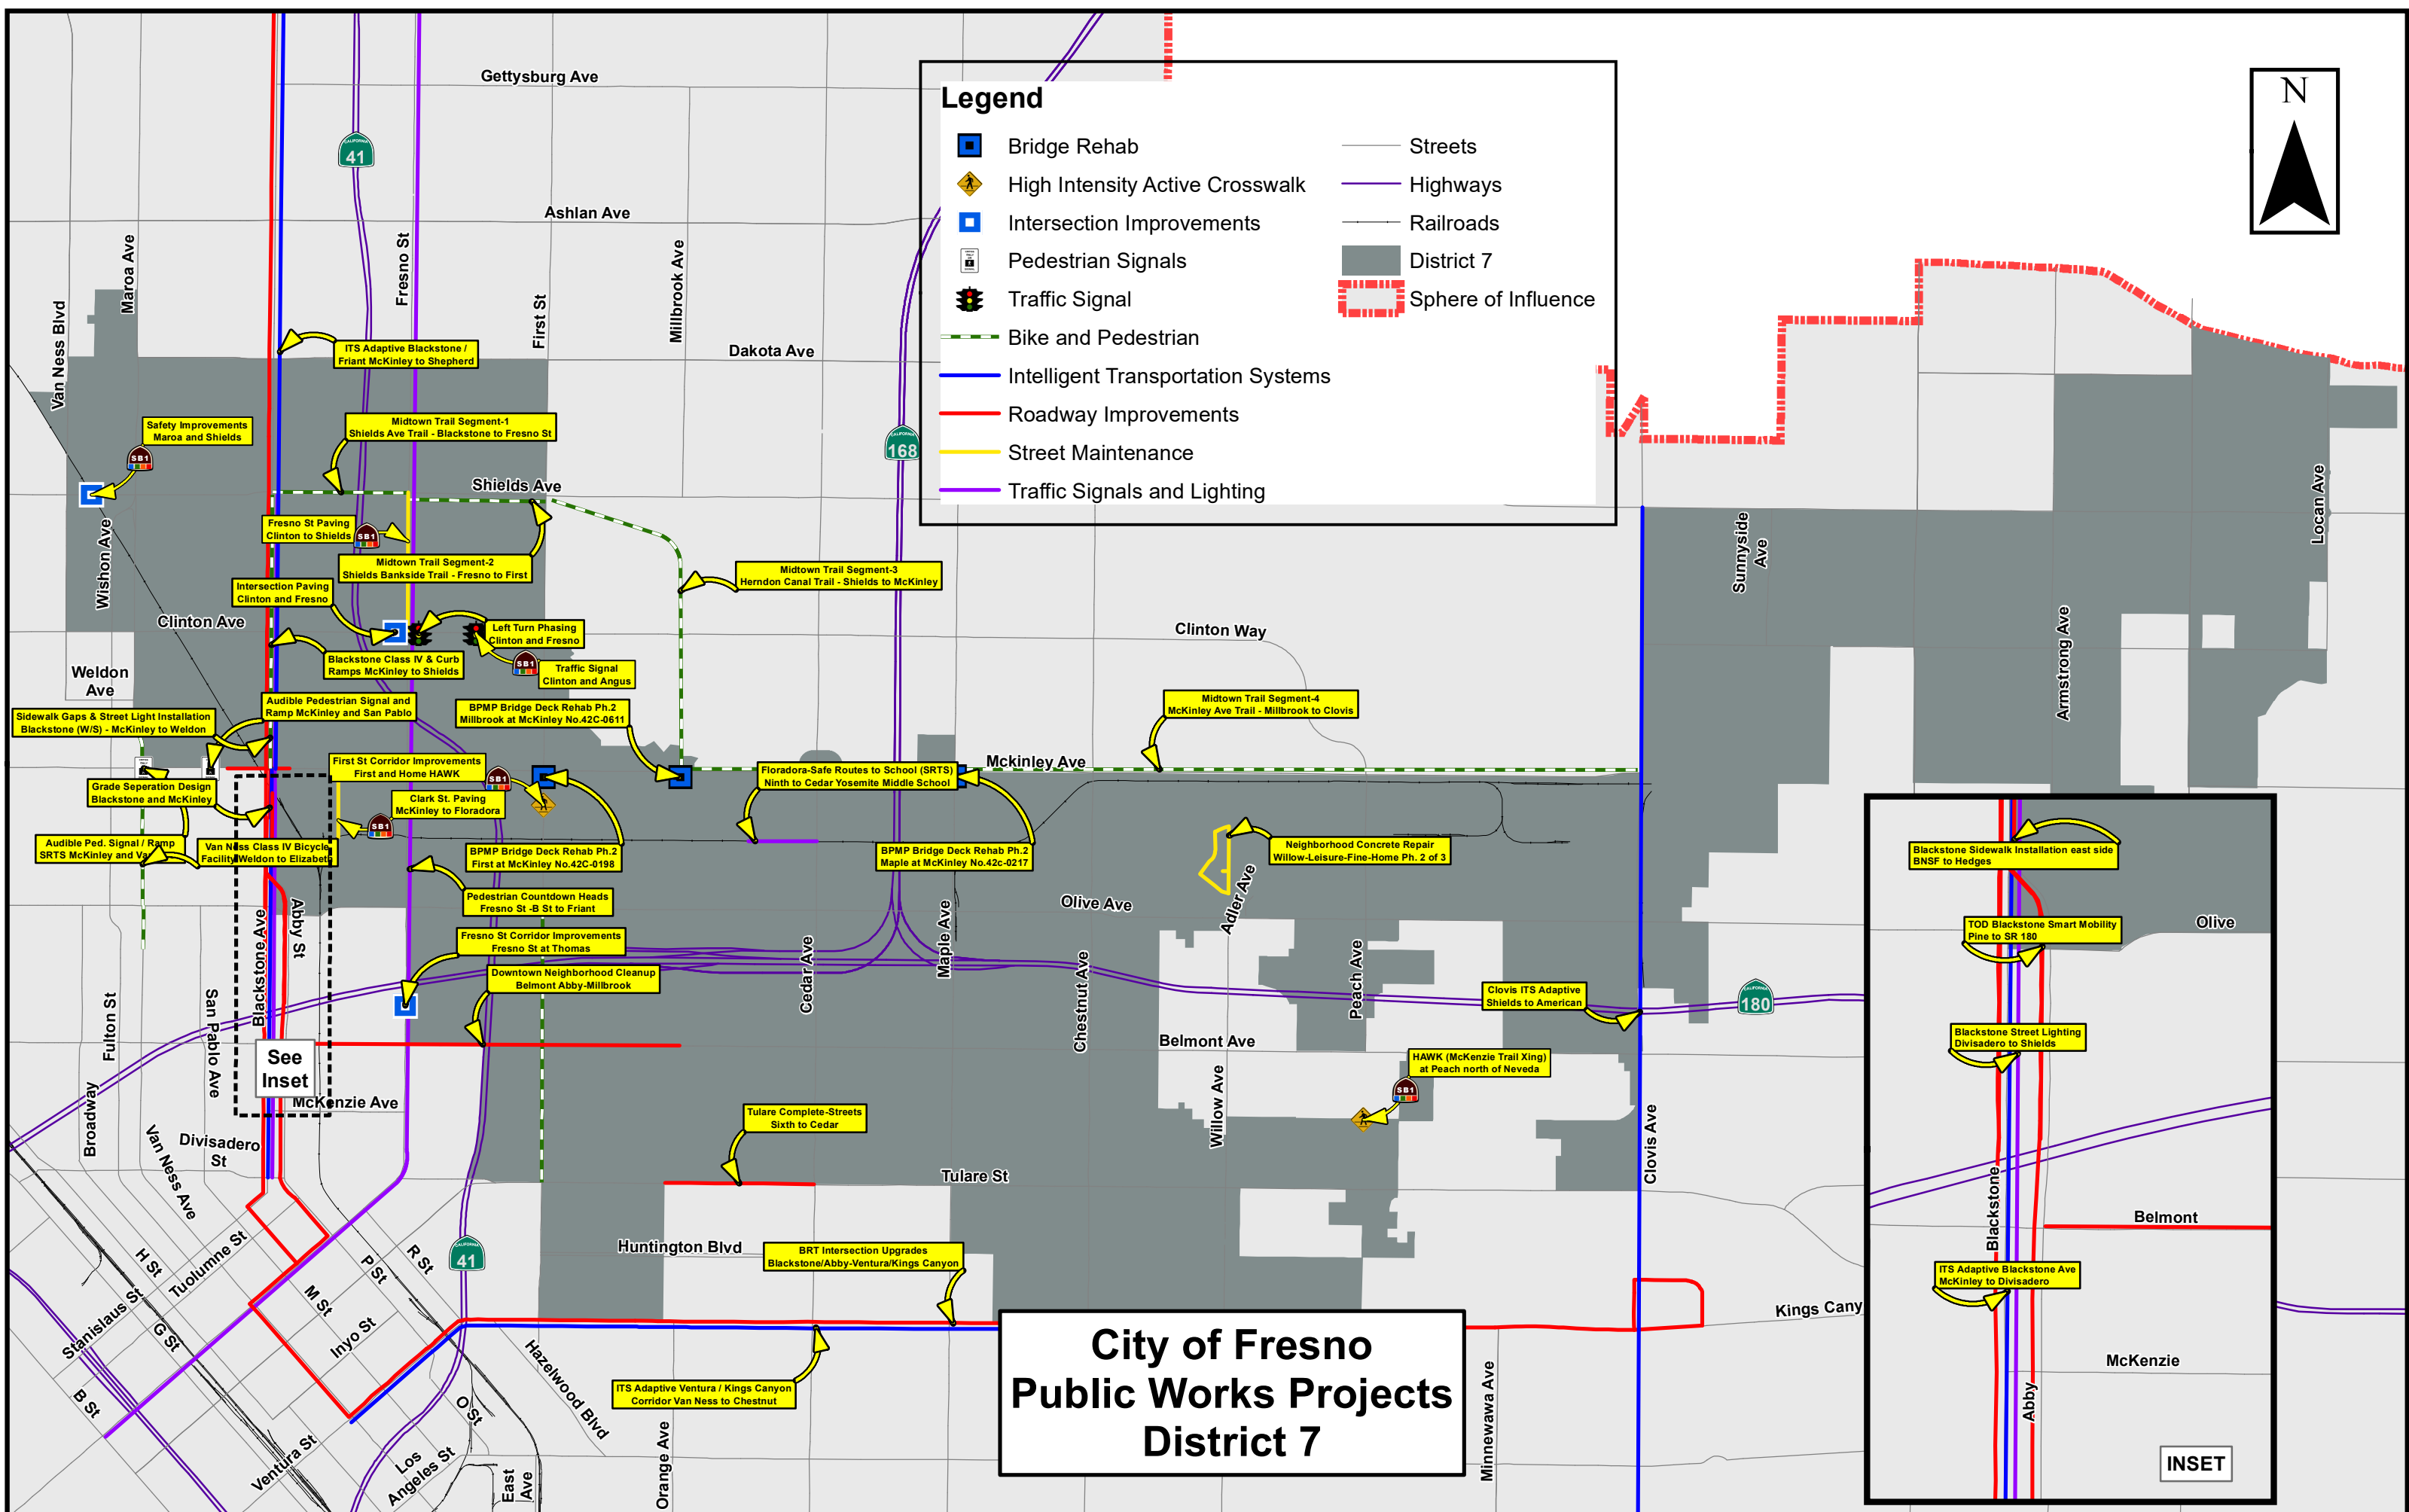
Legend

Bridge Rehab
High Intensity Active Crosswalk
Intersection Improvements
Pedestrian Signals
Traffic Signal
Bike and Pedestrian
Intelligent Transportation Systems
Roadway Improvements
Street Maintenance
Traffic Signals and Lighting
Streets
Highways
Railroads
District 7
Sphere of Influence

N

City of Fresno
Public Works Projects
District 7

Gettysburg Ave
Ashlan Ave
Dakota Ave
Shields Ave
Clinton Ave
Clinton Way
Weldon Ave
Mckinley Ave
Olive Ave
Belmont Ave
McKenzie Ave
Tulare St
Huntington Blvd
Kings Cany
Divisadero St
Van Ness Blvd
Maroa Ave
Fresno St
First St
Millbrook Ave
Wishon Ave
Sunnyside Ave
Armstrong Ave
Locan Ave
Cedar Ave
Maple Ave
Chestnut Ave
Peach Ave
Willow Ave
Adler Ave
Clovis Ave
Minnewawa Ave
Orange Ave
East Ave
Hazelwood Blvd
Los Angeles St
Ventura St
O St
Inyo St
M St
P St
R St
Tuolumne St
H St
G St
Stanislaus St
B St
Van Ness Ave
Broadway
Fulton St
San Pablo Ave
Blackstone Ave
Abby St
41
168
180

ITS Adaptive Blackstone / Friant McKinley to Shepherd
Safety Improvements Maroa and Shields
Midtown Trail Segment-1 Shields Ave Trail - Blackstone to Fresno St
Fresno St Paving Clinton to Shields
Midtown Trail Segment-2 Shields Bankside Trail - Fresno to First
Midtown Trail Segment-3 Herndon Canal Trail - Shields to McKinley
Intersection Paving Clinton and Fresno
Left Turn Phasing Clinton and Fresno
Traffic Signal Clinton and Angus
Blackstone Class IV & Curb Ramps McKinley to Shields
Audible Pedestrian Signal and Ramp McKinley and San Pablo
BPMP Bridge Deck Rehab Ph.2 Millbrook at McKinley No.42C-0611
Midtown Trail Segment-4 McKinley Ave Trail - Millbrook to Clovis
Sidewalk Gaps & Street Light Installation Blackstone (W/S) - McKinley to Weldon
First St Corridor Improvements First and Home HAWK
Floradora-Safe Routes to School (SRTS) Ninth to Cedar Yosemite Middle School
Grade Seperation Design Blackstone and McKinley
Clark St. Paving McKinley to Floradora
Audible Ped. Signal / Ramp SRTS McKinley and Va
Van Ness Class IV Bicycle Facility Weldon to Elizabeth
BPMP Bridge Deck Rehab Ph.2 First at McKinley No.42C-0198
BPMP Bridge Deck Rehab Ph.2 Maple at McKinley No.42c-0217
Neighborhood Concrete Repair Willow-Leisure-Fine-Home Ph. 2 of 3
Pedestrian Countdown Heads Fresno St -B St to Friant
Fresno St Corridor Improvements Fresno St at Thomas
Downtown Neighborhood Cleanup Belmont Abby-Millbrook
Clovis ITS Adaptive Shields to American
HAWK (McKenzie Trail Xing) at Peach north of Neveda
Tulare Complete-Streets Sixth to Cedar
BRT Intersection Upgrades Blackstone/Abby-Ventura/Kings Canyon
ITS Adaptive Ventura / Kings Canyon Corridor Van Ness to Chestnut
See Inset

Blackstone Sidewalk Installation east side BNSF to Hedges
Olive
TOD Blackstone Smart Mobility Pine to SR 180
Blackstone Street Lighting Divisadero to Shields
Belmont
Blackstone
ITS Adaptive Blackstone Ave McKinley to Divisadero
McKenzie
Abby
INSET